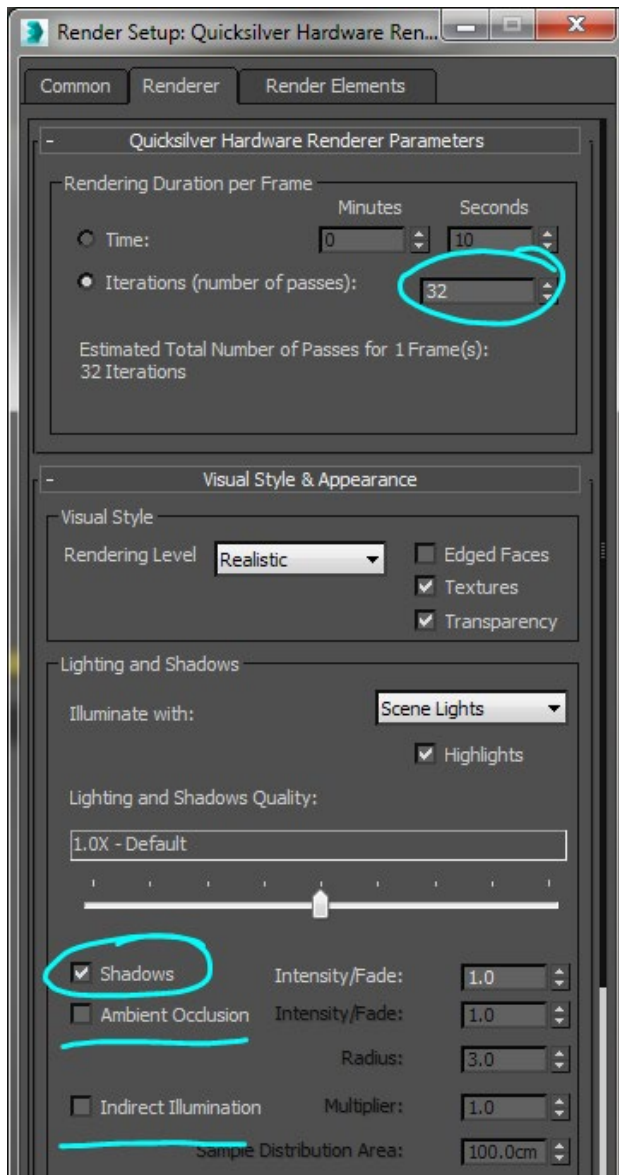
Render Setup: Quicksilver Hardware Ren...

Common | Renderer | Render Elements

Quicksilver Hardware Renderer Parameters

Rendering Duration per Frame
Minutes Seconds
Time: 0 10
Iterations (number of passes): 32

Estimated Total Number of Passes for 1 Frame(s):
32 Iterations

Visual Style & Appearance

Visual Style
Rendering Level Realistic
Edged Faces
Textures
Transparency

Lighting and Shadows
Illuminate with: Scene Lights
Highlights

Lighting and Shadows Quality:
1.0X - Default

Shadows Intensity/Fade: 1.0
Ambient Occlusion Intensity/Fade: 1.0
Radius: 3.0
Indirect Illumination Multiplier: 1.0
Sample Distribution Area: 100.0cm